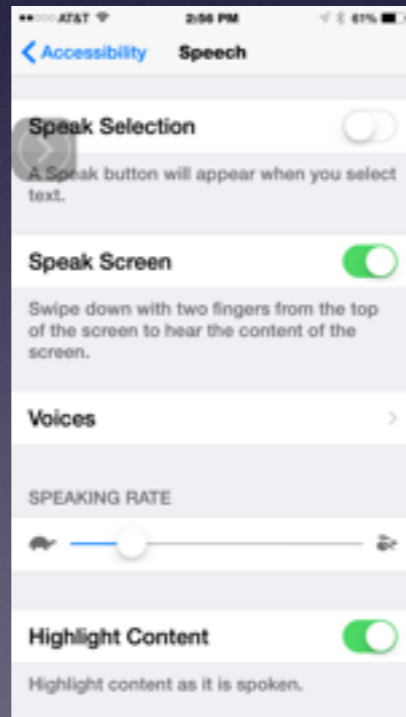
AT&T 2:56 PM 61%

Accessibility Speech

Speak Selection

A Speak button will appear when you select text.

Speak Screen

Swipe down with two fingers from the top of the screen to hear the content of the screen.

Voices

SPEAKING RATE

Highlight Content

Highlight content as it is spoken.